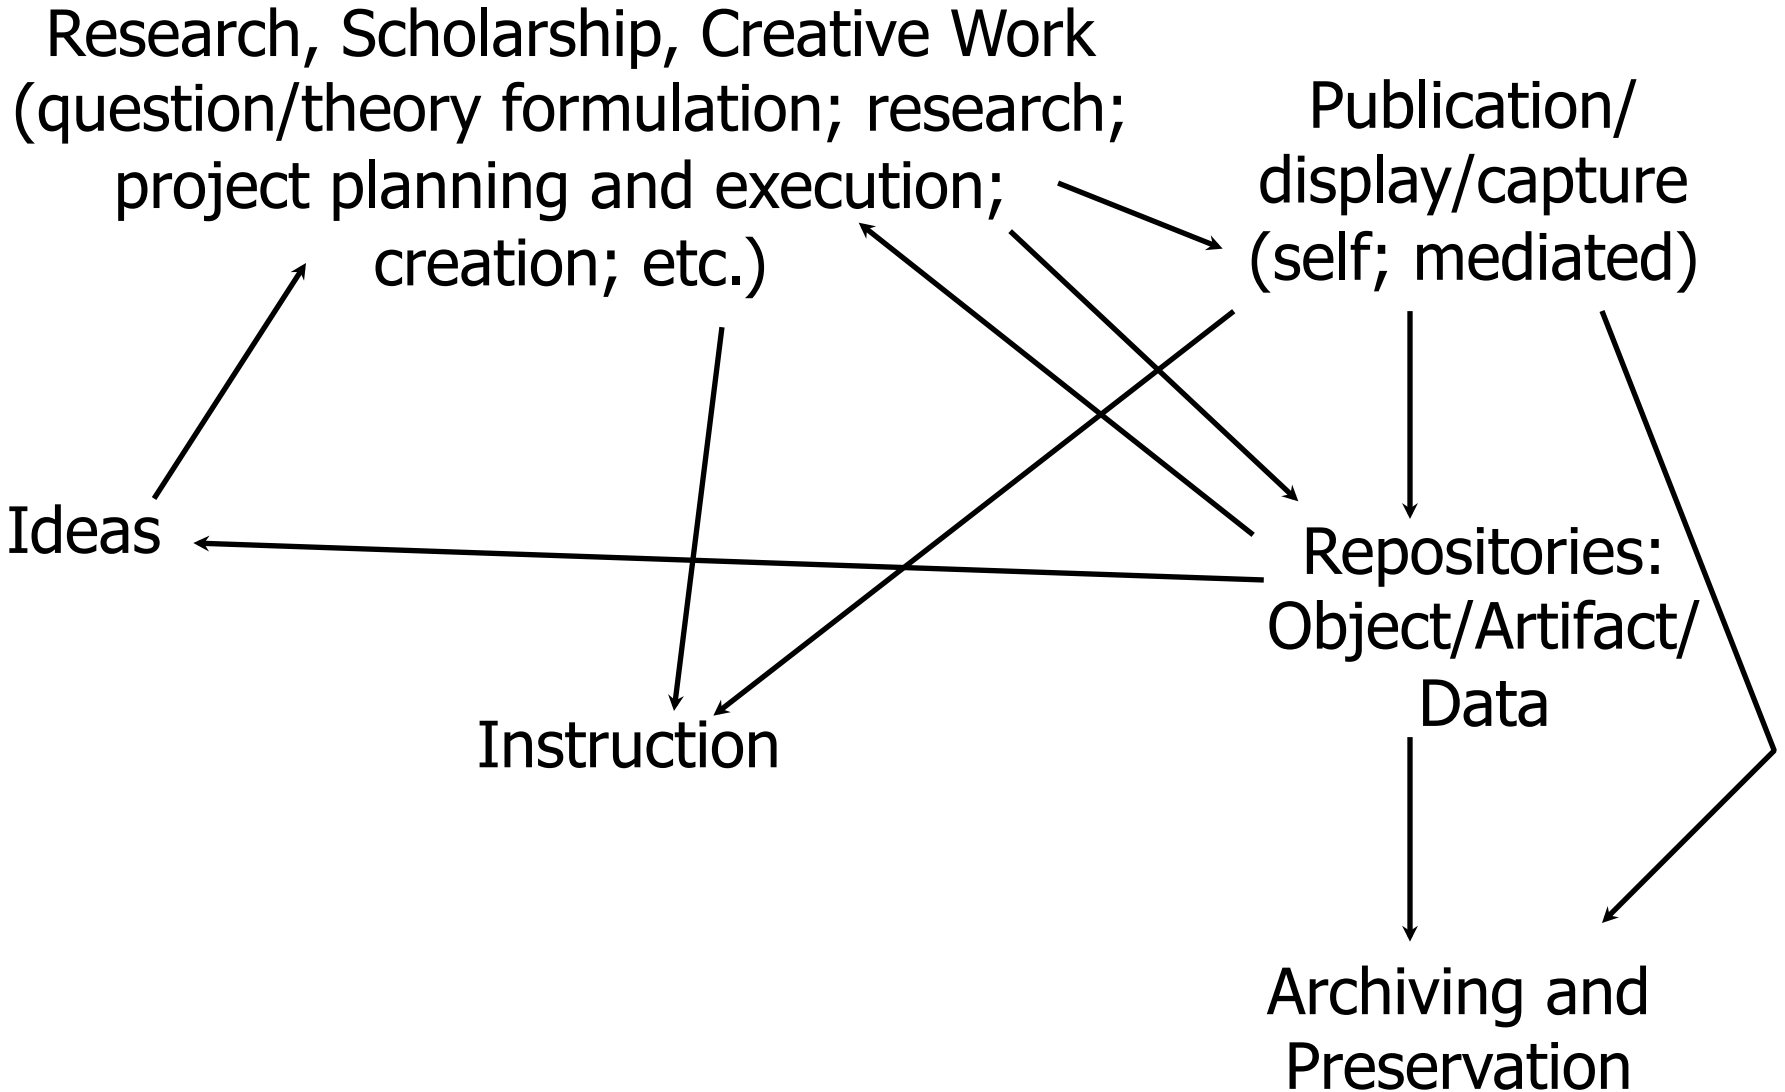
Research, Scholarship, Creative Work (question/theory formulation; research; project planning and execution; creation; etc.)

Publication/ display/capture (self; mediated)

Ideas

Repositories: Object/Artifact/ Data

Instruction

Archiving and Preservation